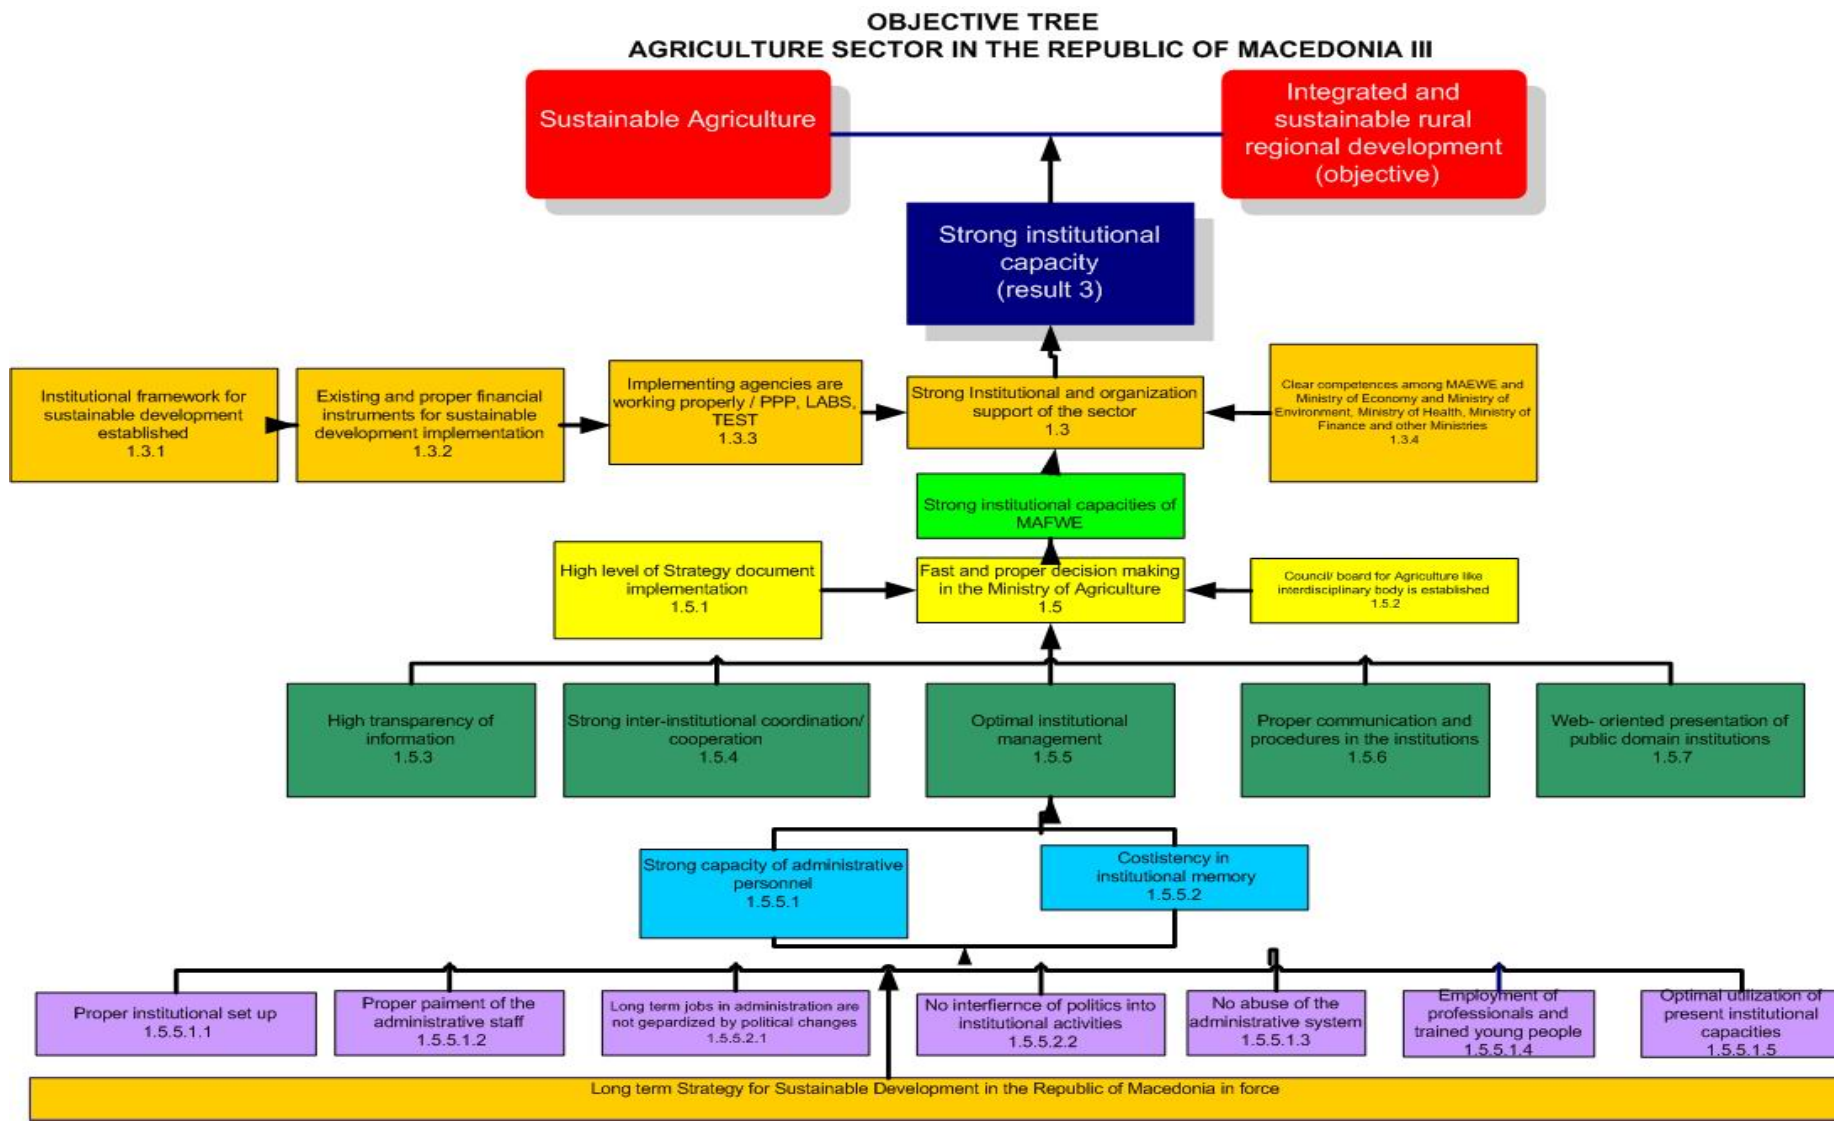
OBJECTIVE TREE
AGRICULTURE SECTOR IN THE REPUBLIC OF MACEDONIA III

Sustainable Agriculture

Integrated and sustainable rural regional development (objective)

Strong institutional capacity (result 3)

Institutional framework for sustainable development established 1.3.1

Existing and proper financial instruments for sustainable development implementation 1.3.2

Implementing agencies are working properly / PPP, LABS, TEST 1.3.3

Strong Institutional and organization support of the sector 1.3

Clear competences among MAEWE and Ministry of Economy and Ministry of Environment, Ministry of Health, Ministry of Finance and other Ministries 1.3.4

Strong institutional capacities of MAFWE

High level of Strategy document implementation 1.5.1

Fast and proper decision making in the Ministry of Agriculture 1.5

Council/ board for Agriculture like interdisciplinary body is established 1.5.2

High transparency of information 1.5.3

Strong inter-institutional coordination/ cooperation 1.5.4

Optimal institutional management 1.5.5

Proper communication and procedures in the institutions 1.5.6

Web- oriented presentation of public domain institutions 1.5.7

Strong capacity of administrative personnel 1.5.5.1

Costistency in institutional memory 1.5.5.2

Proper institutional set up 1.5.5.1.1

Proper paiment of the administrative staff 1.5.5.1.2

Long term jobs in administration are not gepardized by political changes 1.5.5.2.1

No interfiernce of politics into institutional activities 1.5.5.2.2

No abuse of the administrative system 1.5.5.1.3

Employment of professionals and trained young people 1.5.5.1.4

Optimal utilization of present institutional capacities 1.5.5.1.5

Long term Strategy for Sustainable Development in the Republic of Macedonia in force